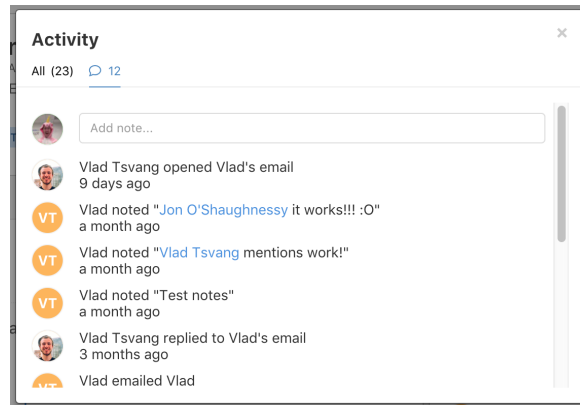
Activity

×

All (23) 12

Add note...

Vlad Tsvang opened Vlad's email
9 days ago

VT Vlad noted "Jon O'Shaughnessy it works!!! :O"
a month ago

VT Vlad noted "Vlad Tsvang mentions work!"
a month ago

VT Vlad noted "Test notes"
a month ago

Vlad Tsvang replied to Vlad's email
3 months ago

VT Vlad emailed Vlad